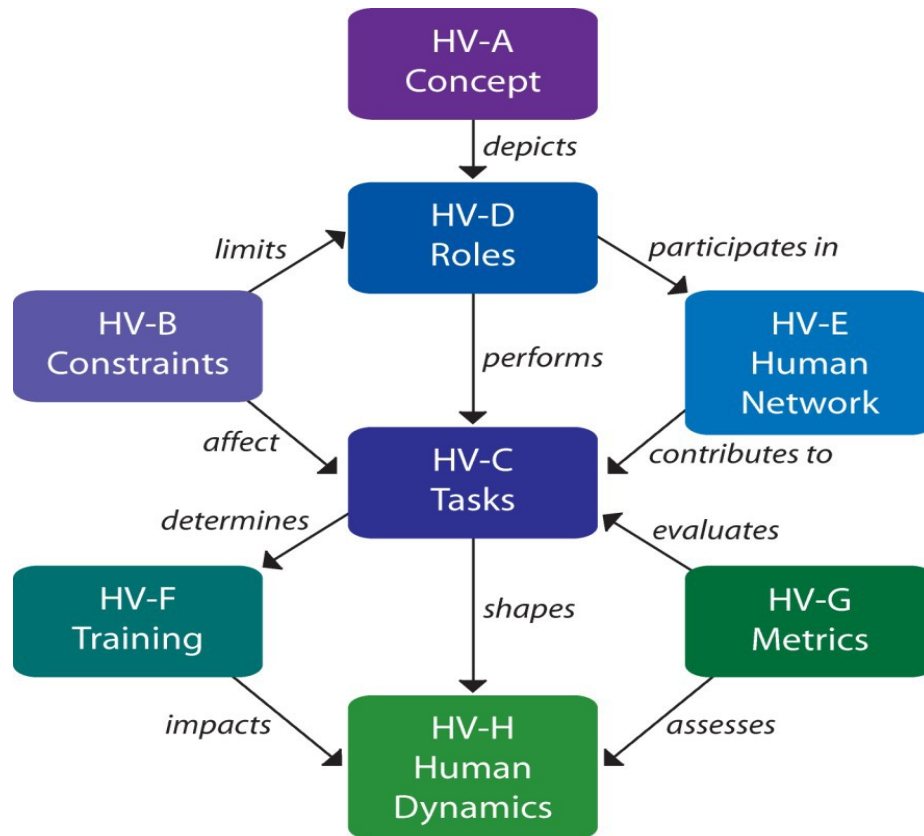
HV-A
Concept

depicts

HV-D
Roles

limits

participates in

HV-B
Constraints

performs

HV-E
Human
Network

affect

HV-C
Tasks

contributes to

determines

evaluates

HV-F
Training

shapes

HV-G
Metrics

impacts

assesses

HV-H
Human
Dynamics